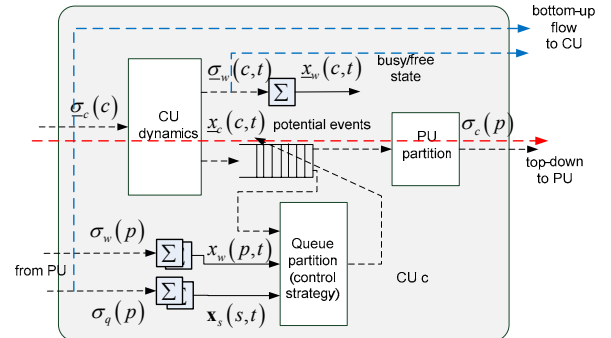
bottom-up flow to CU

busy/free state

$\underline{\sigma}_w(c,t)$

$\Sigma$

$\underline{x}_w(c,t)$

$\sigma_c(c)$

CU dynamics

$\underline{x}_c(c,t)$

potential events

PU partition

$\sigma_c(p)$

top-down to PU

$\sigma_w(p)$

$\Sigma$

$x_w(p,t)$

Queue partition (control strategy)

from PU

CU c

$\sigma_q(p)$

$\Sigma$

$\mathbf{x}_s(s,t)$